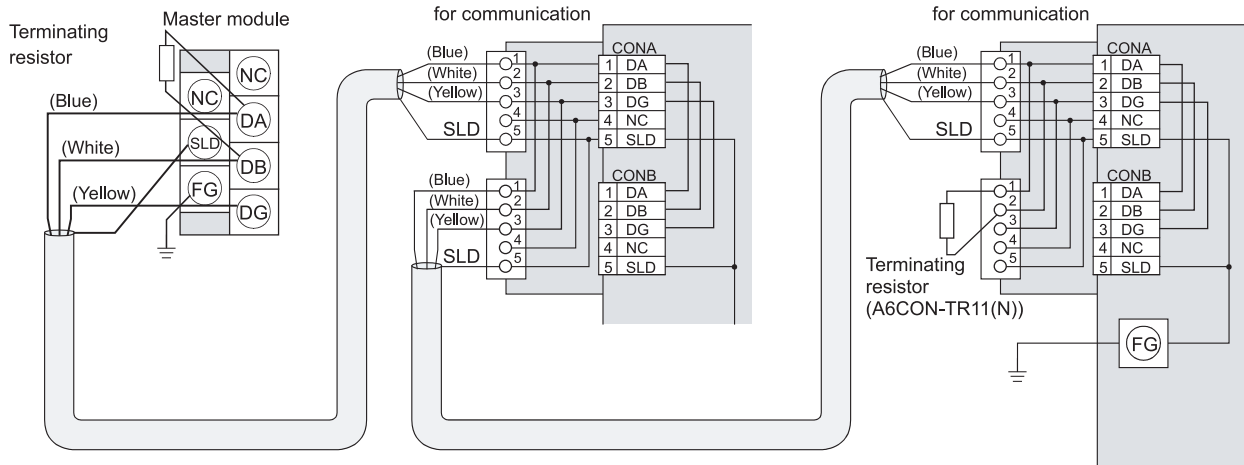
Terminating resistor

Master module

NC
NC
DA
SLD
DB
FG
DG

(Blue)
(White)
(Yellow)

for communication

(Blue) 1
(White) 2
(Yellow) 3
4
SLD 5

CONA
1 DA
2 DB
3 DG
4 NC
5 SLD

(Blue) 1
(White) 2
(Yellow) 3
4
SLD 5

CONB
1 DA
2 DB
3 DG
4 NC
5 SLD

for communication

(Blue) 1
(White) 2
(Yellow) 3
4
SLD 5

CONA
1 DA
2 DB
3 DG
4 NC
5 SLD

1
2
3
4
5

CONB
1 DA
2 DB
3 DG
4 NC
5 SLD

Terminating resistor (A6CON-TR11(N))

FG